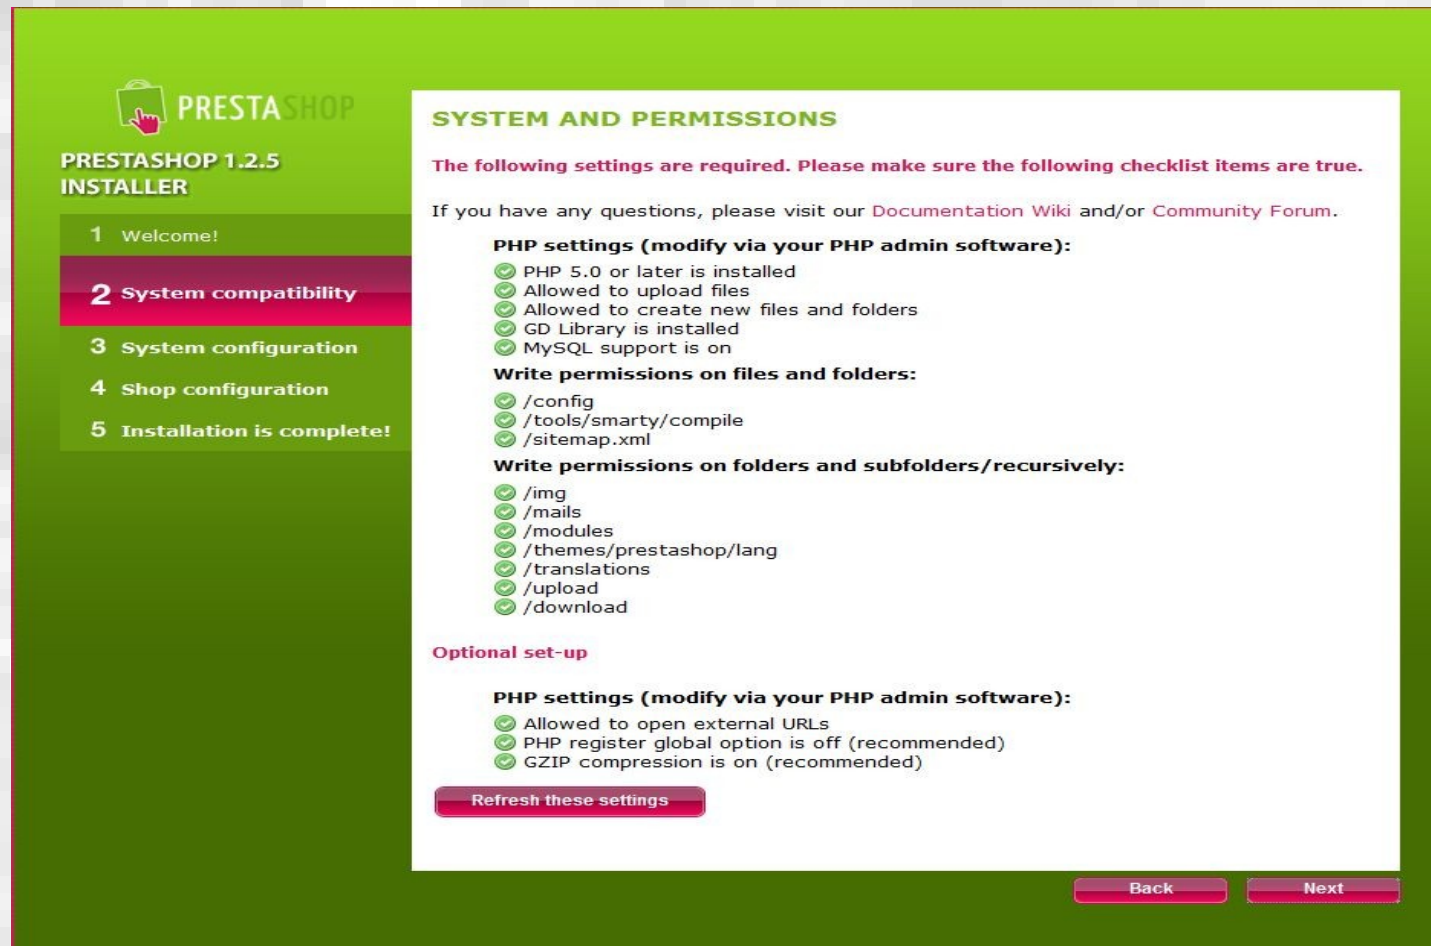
PRESTASHOP

PRESTASHOP 1.2.5 INSTALLER

1 Welcome!

2 System compatibility

3 System configuration

4 Shop configuration

5 Installation is complete!

SYSTEM AND PERMISSIONS

The following settings are required. Please make sure the following checklist items are true.

If you have any questions, please visit our Documentation Wiki and/or Community Forum.

PHP settings (modify via your PHP admin software):

PHP 5.0 or later is installed
Allowed to upload files
Allowed to create new files and folders
GD Library is installed
MySQL support is on

Write permissions on files and folders:

/config
/tools/smarty/compile
/sitemap.xml

Write permissions on folders and subfolders/recursively:

/img
/mails
/modules
/themes/prestashop/lang
/translations
/upload
/download

Optional set-up

PHP settings (modify via your PHP admin software):

Allowed to open external URLs
PHP register global option is off (recommended)
GZIP compression is on (recommended)

Refresh these settings

Back

Next